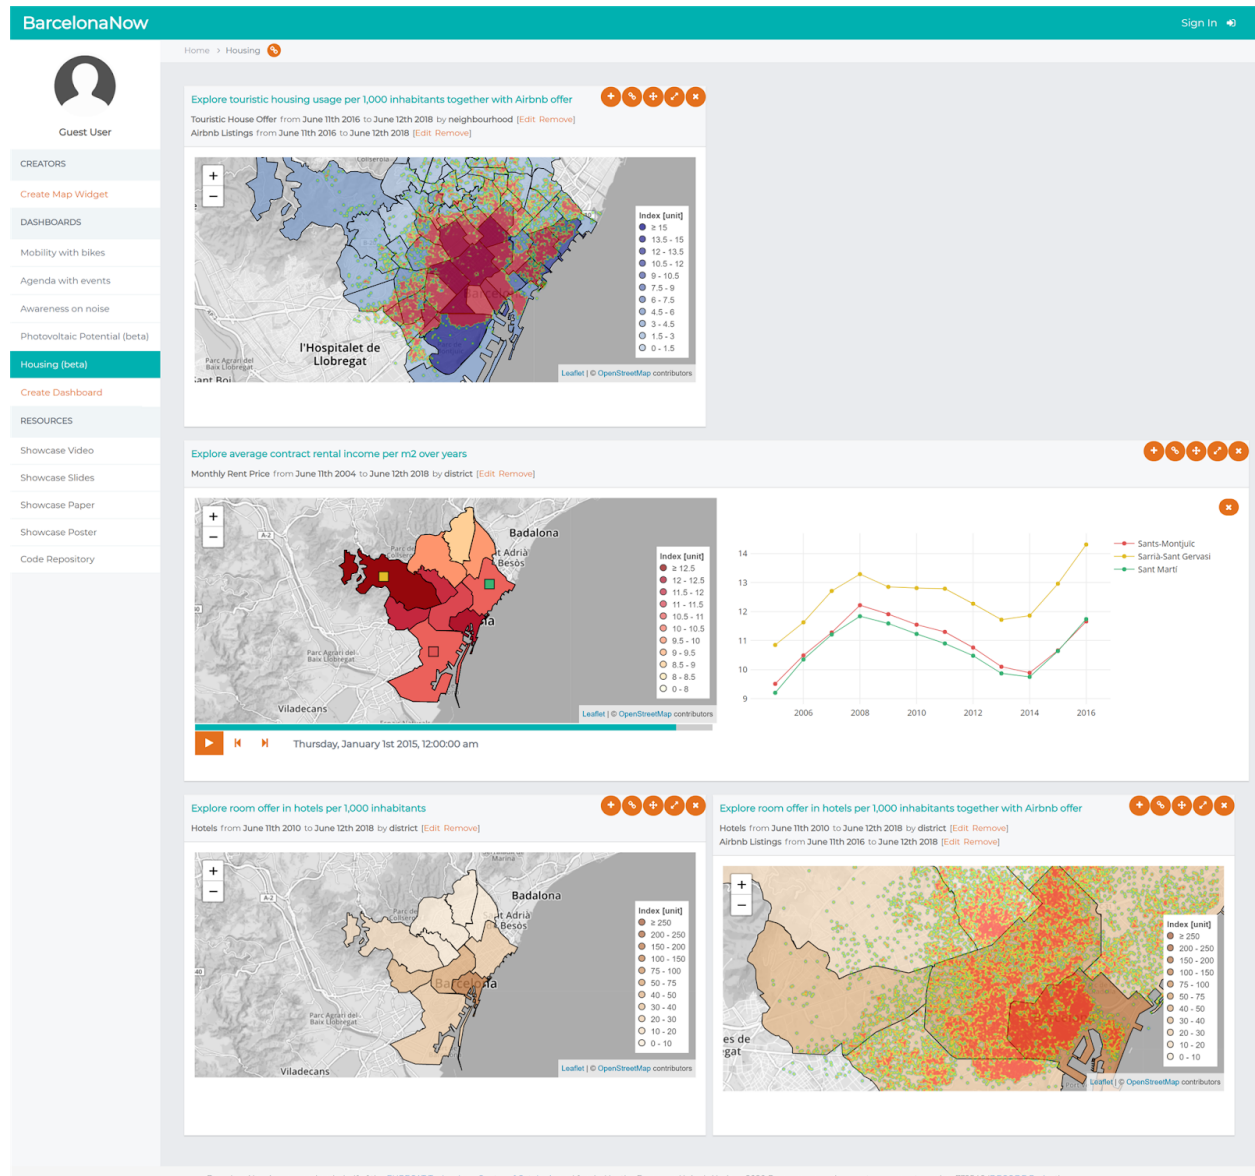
BarcelonaNow

Sign In

Guest User

CREATORS

Create Map Widget

DASHBOARDS

Mobility with bikes

Agenda with events

Awareness on noise

Photovoltaic Potential (beta)

Housing (beta)

Create Dashboard

RESOURCES

Showcase Video

Showcase Slides

Showcase Paper

Showcase Poster

Code Repository

Home > Housing

Explore touristic housing usage per 1,000 inhabitants together with Airbnb offer

Touristic House Offer from June 11th 2016 to June 12th 2018 by neighbourhood [Edit Remove]
Airbnb Listings from June 11th 2016 to June 12th 2018 [Edit Remove]

+
−

Index [unit]
≥ 15
13.5 - 15
12 - 13.5
10.5 - 12
9 - 10.5
7.5 - 9
6 - 7.5
4.5 - 6
3 - 4.5
1.5 - 3
0 - 1.5

l'Hospitalet de Llobregat

Parc Agrari del Baix Llobregat

Sant Boi

Leaflet | © OpenStreetMap contributors

Explore average contract rental income per m2 over years

Monthly Rent Price from June 11th 2004 to June 12th 2018 by district [Edit Remove]

+
−

Badalona

Index [unit]
≥ 12.5
12 - 12.5
11.5 - 12
11 - 11.5
10.5 - 11
10 - 10.5
9.5 - 10
9 - 9.5
8.5 - 9
8 - 8.5
0 - 8

Parc Agrari del Baix Llobregat

Viladecans

Leaflet | © OpenStreetMap contributors

Thursday, January 1st 2015, 12:00:00 am

Sants-Montjuïc
Sarrià-Sant Gervasi
Sant Martí

14
13
12
11
10
9

2006
2008
2010
2012
2014
2016

Explore room offer in hotels per 1,000 inhabitants

Hotels from June 11th 2010 to June 12th 2018 by district [Edit Remove]

+
−

Badalona

Barcelona

Index [unit]
≥ 250
200 - 250
150 - 200
100 - 150
75 - 100
50 - 75
40 - 50
30 - 40
20 - 30
10 - 20
0 - 10

Parc Agrari del Baix Llobregat

Viladecans

Leaflet | © OpenStreetMap contributors

Explore room offer in hotels per 1,000 inhabitants together with Airbnb offer

Hotels from June 11th 2010 to June 12th 2018 by district [Edit Remove]
Airbnb Listings from June 11th 2016 to June 12th 2018 [Edit Remove]

+
−

Index [unit]
≥ 250
200 - 250
150 - 200
100 - 150
75 - 100
50 - 75
40 - 50
30 - 40
20 - 30
10 - 20
0 - 10

Leaflet | © OpenStreetMap contributors